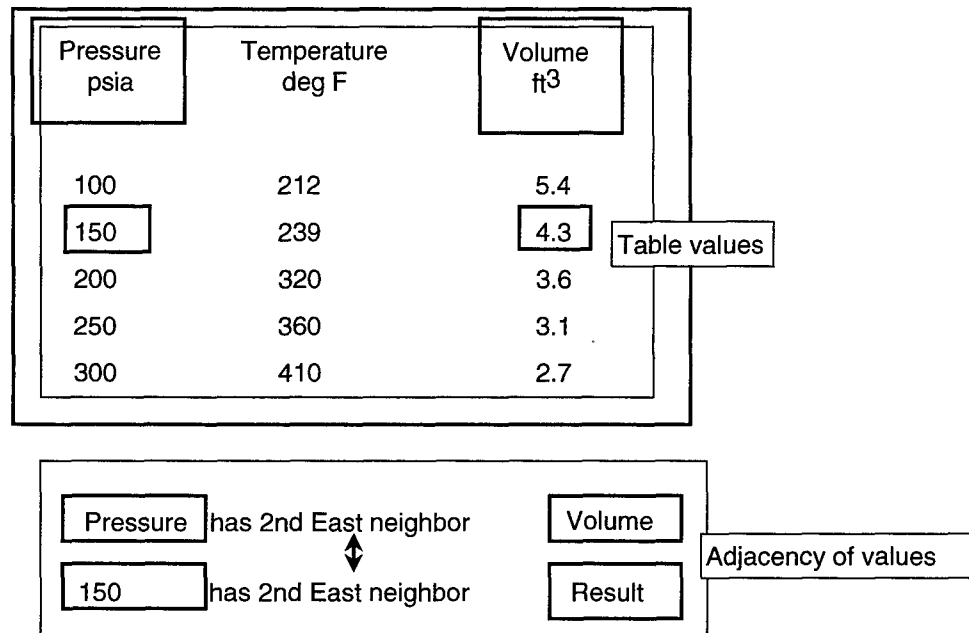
| Pressure psia | Temperature deg F | Volume $ft^3$ |
|---|---|---|
| 100 | 212 | 5.4 |
| 150 | 239 | 4.3 |
| 200 | 320 | 3.6 |
| 250 | 360 | 3.1 |
| 300 | 410 | 2.7 |

Table values

Pressure has 2nd East neighbor Volume

150 has 2nd East neighbor Result

Adjacency of values